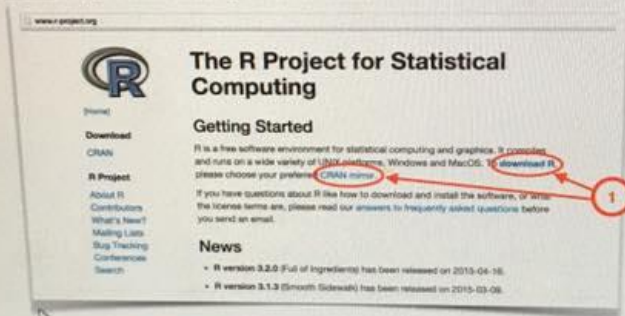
www.r-project.org

R

[Home]

Download

CRAN

R Project

About R
Contributors
What's New?
Mailing Lists
Bug Tracking
Conferences
Search

The R Project for Statistical Computing

Getting Started

R is a free software environment for statistical computing and graphics. It compiles and runs on a wide variety of UNIX platforms, Windows and MacOS. To download R, please choose your preferred CRAN mirror.

If you have questions about R like how to download and install the software, or what the license terms are, please read our answers to frequently asked questions before you send an email.

1

News

• R version 3.2.0 (Full of Ingredients) has been released on 2015-04-16.

• R version 3.1.3 (Smooth Sidewalk) has been released on 2015-03-09.